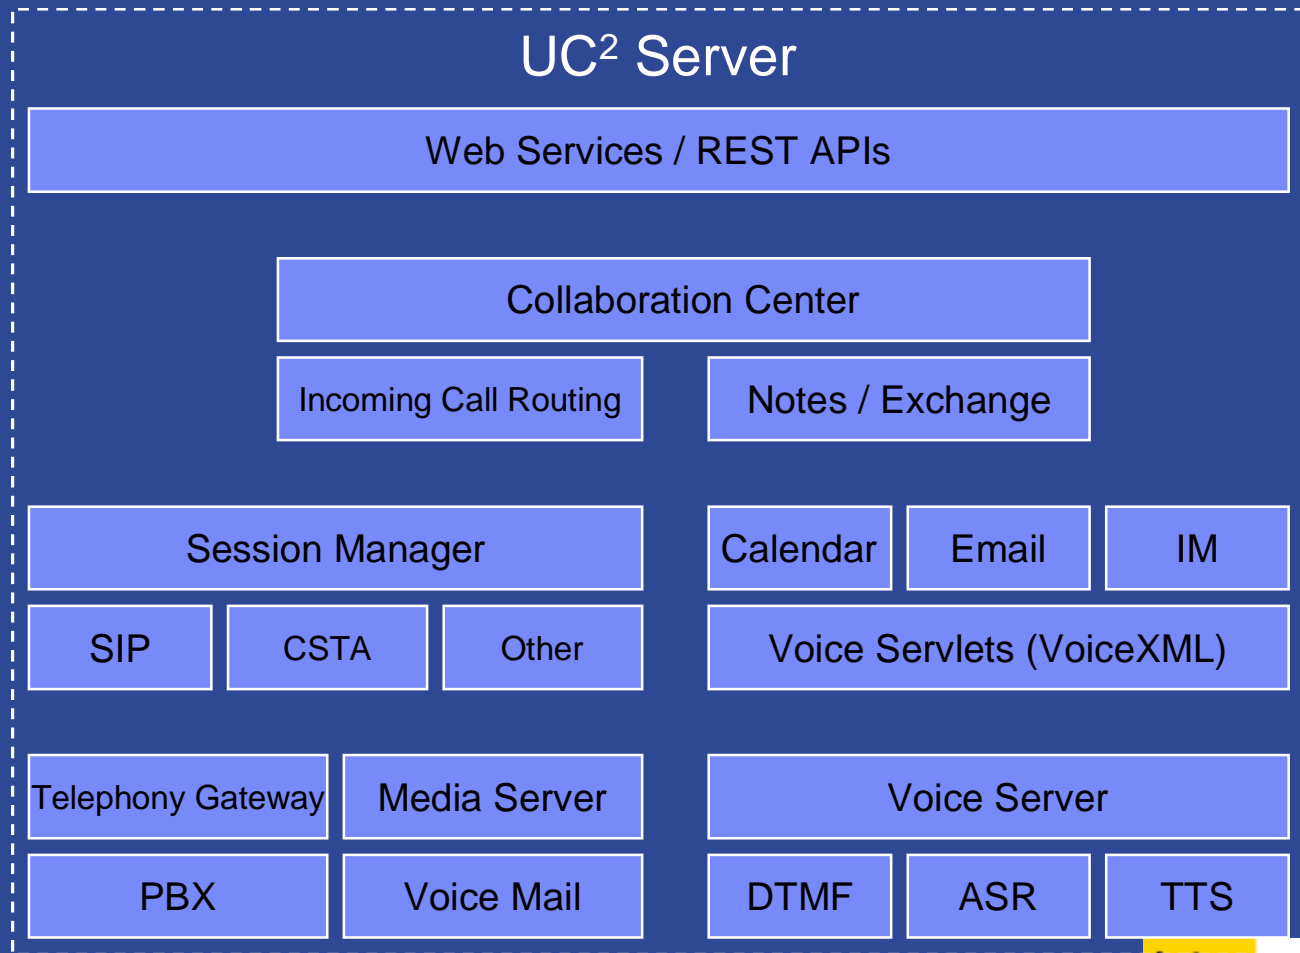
UC$^2$ Server

Web Services / REST APIs

Collaboration Center

Incoming Call Routing

Notes / Exchange

Session Manager

Calendar

Email

IM

SIP

CSTA

Other

Voice Servlets (VoiceXML)

Telephony Gateway

Media Server

Voice Server

PBX

Voice Mail

DTMF

ASR

TTS